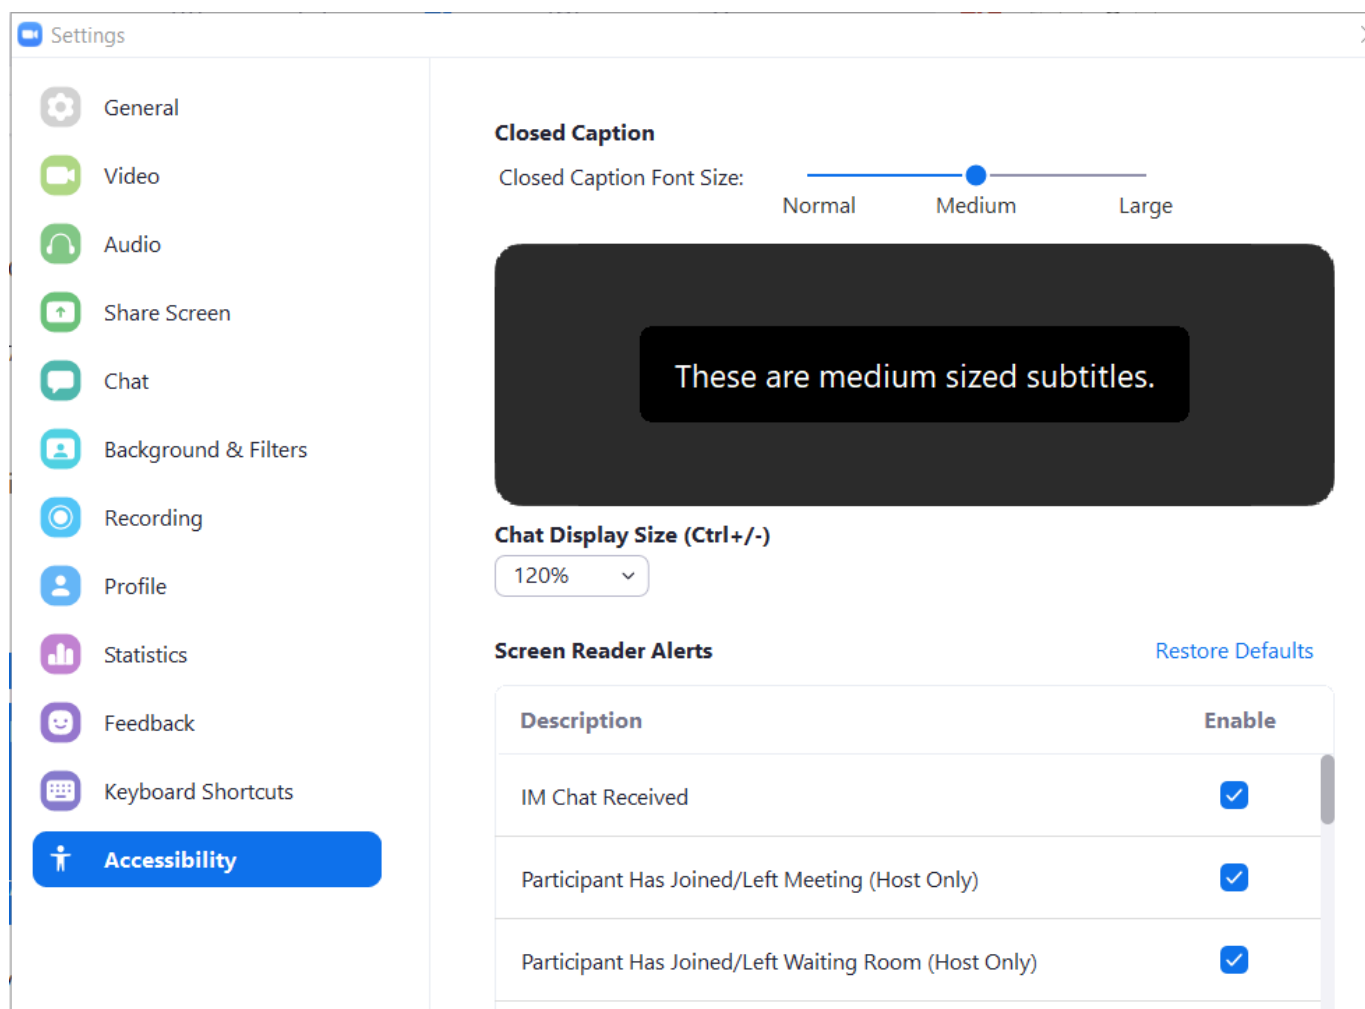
Settings

General

Video

Audio

Share Screen

Chat

Background & Filters

Recording

Profile

Statistics

Feedback

Keyboard Shortcuts

Accessibility

Closed Caption

Closed Caption Font Size:

Normal Medium Large

These are medium sized subtitles.

Chat Display Size (Ctrl+/-)

120%

Screen Reader Alerts

Restore Defaults

| Description | Enable |
|---|---|
| IM Chat Received | ✓ |
| Participant Has Joined/Left Meeting (Host Only) | ✓ |
| Participant Has Joined/Left Waiting Room (Host Only) | ✓ |